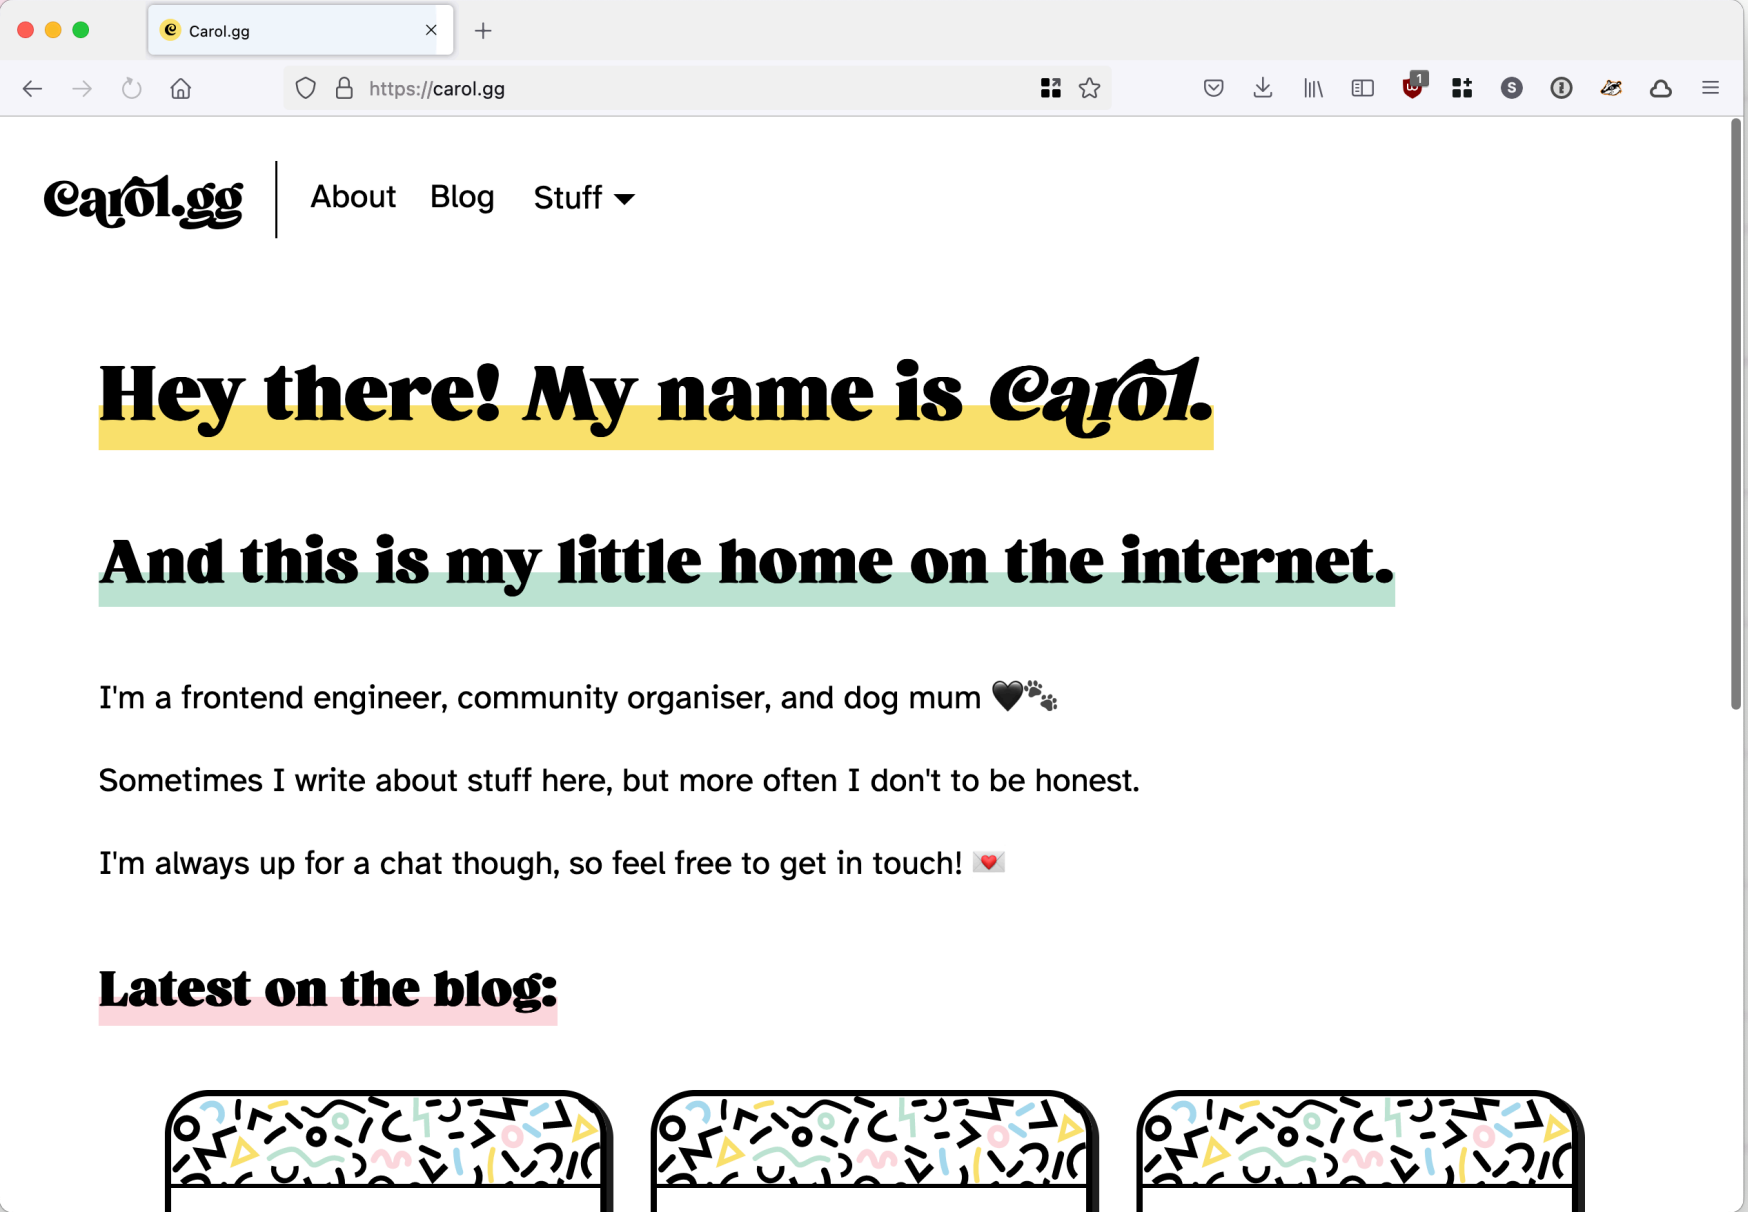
Carol.gg

https://carol.gg

1

carol.gg About Blog Stuff

Hey there! My name is carol.

And this is my little home on the internet.

I'm a frontend engineer, community organiser, and dog mum 🖤🐾

Sometimes I write about stuff here, but more often I don't to be honest.

I'm always up for a chat though, so feel free to get in touch! 💌

Latest on the blog: